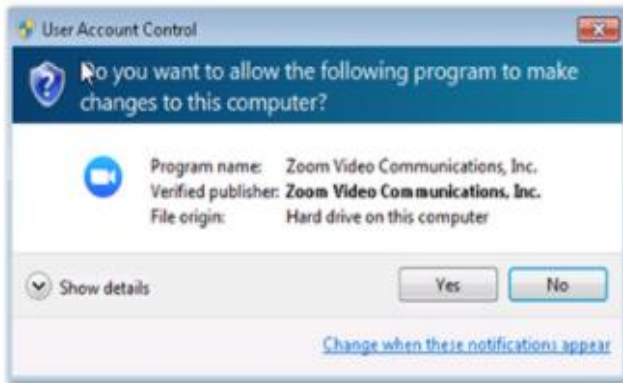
User Account Control

Do you want to allow the following program to make changes to this computer?

Program name: Zoom Video Communications, Inc.
Verified publisher: Zoom Video Communications, Inc.
File origin: Hard drive on this computer

Show details

Yes

No

Change when these notifications appear